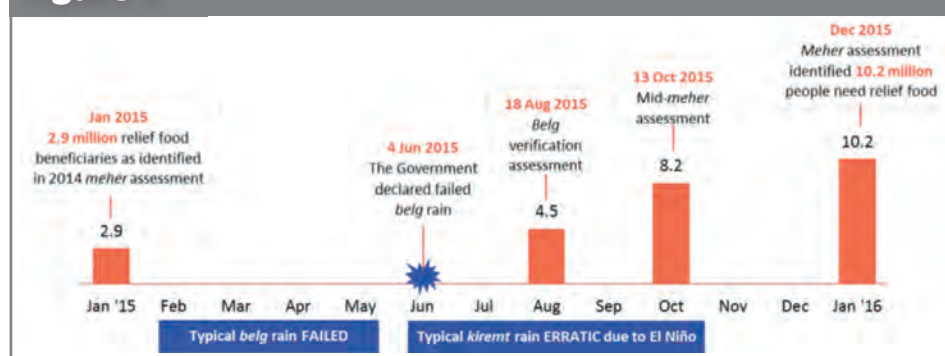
Jan 2015
2.9 million relief food beneficiaries as identified in 2014 meher assessment

4 Jun 2015
The Government declared failed belg rain

18 Aug 2015
Belg verification assessment

13 Oct 2015
Mid-meher assessment

Dec 2015
Meher assessment identified 10.2 million people need relief food

2.9

4.5

8.2

10.2

Jan '15 Feb Mar Apr May Jun Jul Aug Sep Oct Nov Dec Jan '16

Typical belg rain FAILED

Typical kiremt rain ERRATIC due to El Niño